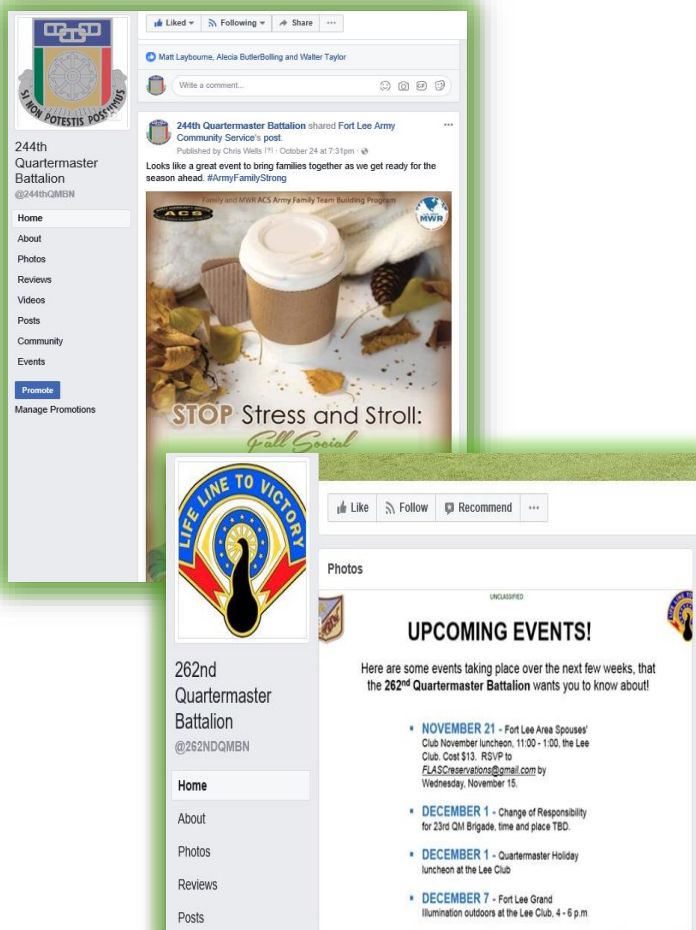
SI NON POTESTIS POSSIMUS

244th Quartermaster Battalion
@244thQMBN

Home
About
Photos
Reviews
Videos
Posts
Community
Events

Promote
Manage Promotions

Liked ▾ Following ▾ Share ···

Matt Laybourne, Alecia ButlerBolling and Walter Taylor

Write a comment...

244th Quartermaster Battalion shared Fort Lee Army Community Service's post.
Published by Chris Wells [?] · October 24 at 7:31pm ·

Looks like a great event to bring families together as we get ready for the season ahead. #ArmyFamilyStrong

Family and MWR ACS Army Family Team Building Program
ACS
MWR

STOP Stress and Stroll:
Fall Social

LIFE LINE TO VICTORY

262nd Quartermaster Battalion
@262NDQMBN

Home
About
Photos
Reviews
Posts

Like Follow Recommend ···

Photos

UNCLASSIFIED

UPCOMING EVENTS!

Here are some events taking place over the next few weeks, that the 262$^{nd}$ Quartermaster Battalion wants you to know about!

• NOVEMBER 21 - Fort Lee Area Spouses' Club November luncheon, 11:00 - 1:00, the Lee Club. Cost $13. RSVP to FLASCreservations@gmail.com by Wednesday, November 15.

• DECEMBER 1 - Change of Responsibility for 23rd QM Brigade, time and place TBD.

• DECEMBER 1 - Quartermaster Holiday luncheon at the Lee Club

• DECEMBER 7 - Fort Lee Grand Illumination outdoors at the Lee Club, 4 - 6 p.m.